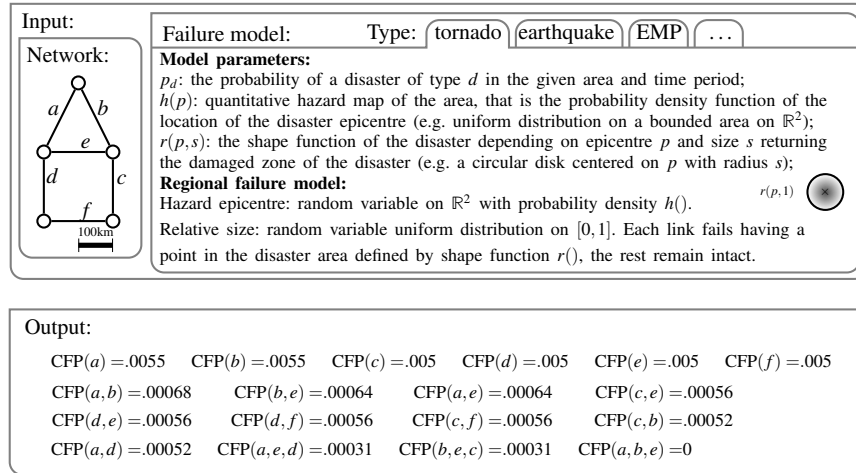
Input:

Network:

$a$ $b$ $e$ $d$ $c$ $f$

100km

Failure model: Type: tornado earthquake EMP ...

**Model parameters:**

$p_d$: the probability of a disaster of type $d$ in the given area and time period;

$h(p)$: quantitative hazard map of the area, that is the probability density function of the location of the disaster epicentre (e.g. uniform distribution on a bounded area on $\mathbb{R}^2$);

$r(p,s)$: the shape function of the disaster depending on epicentre $p$ and size $s$ returning the damaged zone of the disaster (e.g. a circular disk centered on $p$ with radius $s$);

**Regional failure model:**

Hazard epicentre: random variable on $\mathbb{R}^2$ with probability density $h()$.

$r(p,1)$

Relative size: random variable uniform distribution on $[0,1]$. Each link fails having a point in the disaster area defined by shape function $r()$, the rest remain intact.

Output:

$\mathrm{CFP}(a)=.0055$ $\mathrm{CFP}(b)=.0055$ $\mathrm{CFP}(c)=.005$ $\mathrm{CFP}(d)=.005$ $\mathrm{CFP}(e)=.005$ $\mathrm{CFP}(f)=.005$

$\mathrm{CFP}(a,b)=.00068$ $\mathrm{CFP}(b,e)=.00064$ $\mathrm{CFP}(a,e)=.00064$ $\mathrm{CFP}(c,e)=.00056$

$\mathrm{CFP}(d,e)=.00056$ $\mathrm{CFP}(d,f)=.00056$ $\mathrm{CFP}(c,f)=.00056$ $\mathrm{CFP}(c,b)=.00052$

$\mathrm{CFP}(a,d)=.00052$ $\mathrm{CFP}(a,e,d)=.00031$ $\mathrm{CFP}(b,e,c)=.00031$ $\mathrm{CFP}(a,b,e)=0$